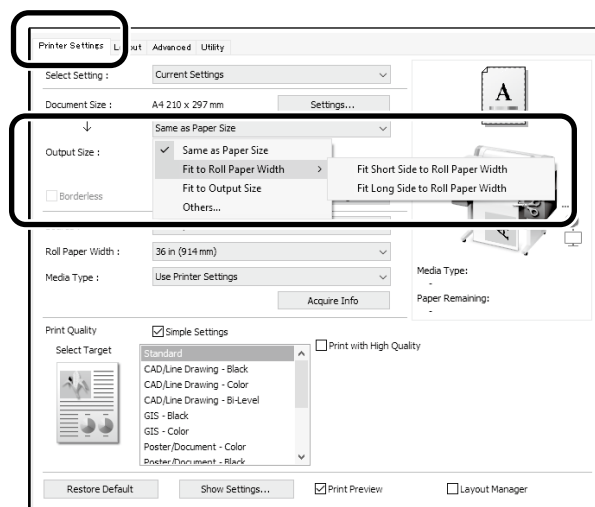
Printer Settings | L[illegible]out | Advanced | Utility

Select Setting : Current Settings

Document Size : A4 210 x 297 mm Settings...

↓ Same as Paper Size

Output Size :

Same as Paper Size
Fit to Roll Paper Width >
Fit to Output Size
Others...

Fit Short Side to Roll Paper Width
Fit Long Side to Roll Paper Width

Borderless

A

Roll Paper Width : 36 in (914 mm)

Media Type : Use Printer Settings

Acquire Info

Media Type:
-
Paper Remaining:
-

Print Quality
Simple Settings

Select Target

Print with High Quality

Standard
CAD/Line Drawing - Black
CAD/Line Drawing - Color
CAD/Line Drawing - Bi-Level
GIS - Black
GIS - Color
Poster/Document - Color
Poster/Document - Black

Restore Default | Show Settings... | Print Preview | Layout Manager